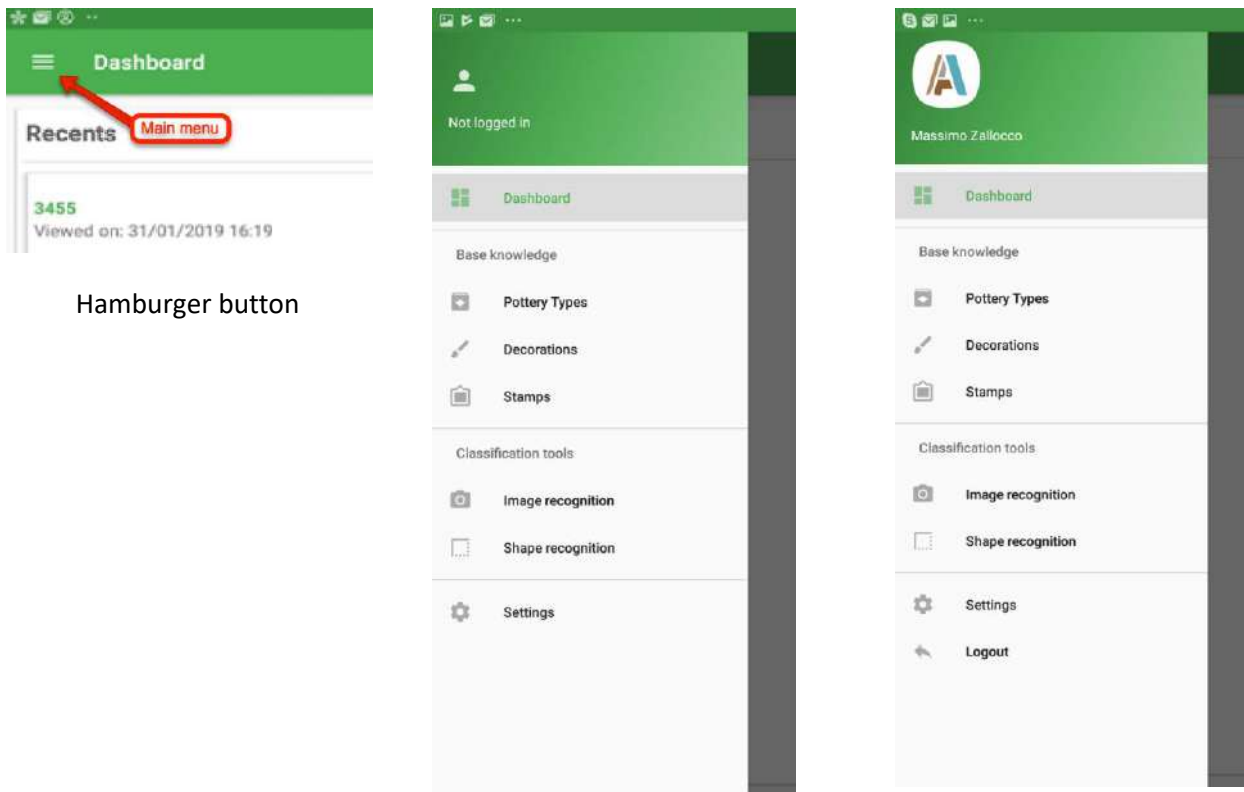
Dashboard

Main menu

Recents

3455
Viewed on: 31/01/2019 16:19

Hamburger button

Not logged in

Dashboard

Base knowledge

Pottery Types

Decorations

Stamps

Classification tools

Image recognition

Shape recognition

Settings

Massimo Zallocco

Dashboard

Base knowledge

Pottery Types

Decorations

Stamps

Classification tools

Image recognition

Shape recognition

Settings

Logout